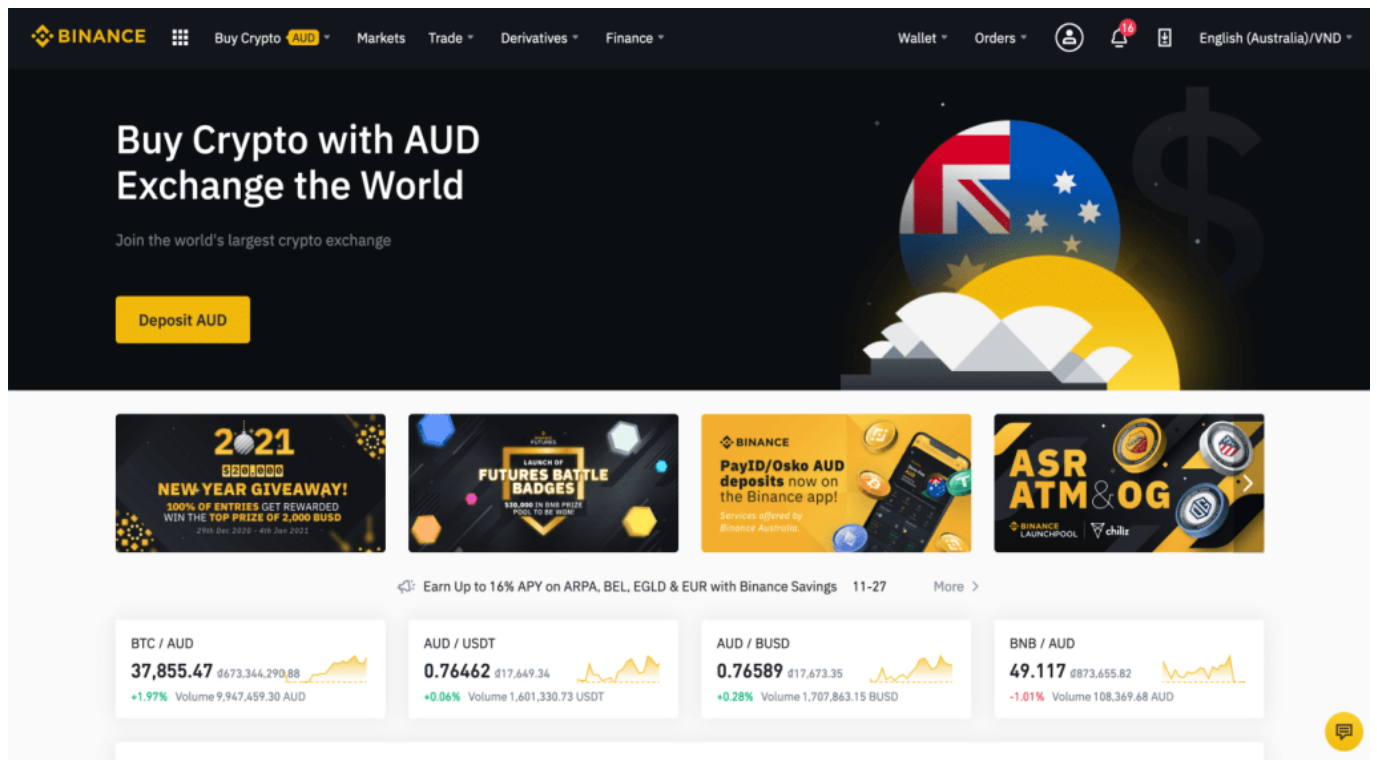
BINANCE Buy Crypto AUD Markets Trade Derivatives Finance Wallet Orders 16 English (Australia)/VND

Buy Crypto with AUD
Exchange the World

Join the world's largest crypto exchange

Deposit AUD

2021
$20,000
NEW YEAR GIVEAWAY!
100% OF ENTRIES GET REWARDED
WIN THE TOP PRIZE OF 2,000 BUSD
29th Dec 2020 - 4th Jan 2021

LAUNCH OF
FUTURES BATTLE BADGES
$30,000 IN BNB PRIZE POOL TO BE WON!

BINANCE
PayID/Osko AUD deposits now on the Binance app!
Services offered by Binance Australia.

ASR ATM & OG
BINANCE LAUNCHPOOL chiliz

Earn Up to 16% APY on ARPA, BEL, EGLD & EUR with Binance Savings 11-27 More

BTC / AUD
37,855.47 ₫673,344,290.88
+1.97% Volume 9,947,459.30 AUD

AUD / USDT
0.76462 ₫17,649.34
+0.06% Volume 1,601,330.73 USDT

AUD / BUSD
0.76589 ₫17,673.35
+0.28% Volume 1,707,863.15 BUSD

BNB / AUD
49.117 ₫873,655.82
-1.01% Volume 108,369.68 AUD